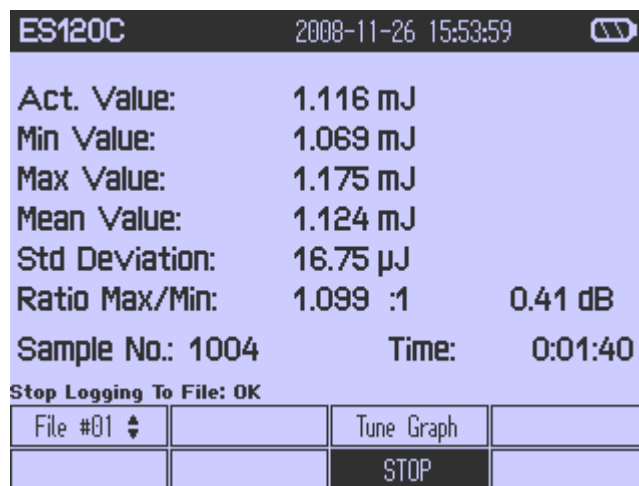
ES120C 2008-11-26 15:53:59

Act. Value: 1.116 mJ
Min Value: 1.069 mJ
Max Value: 1.175 mJ
Mean Value: 1.124 mJ
Std Deviation: 16.75 µJ
Ratio Max/Min: 1.099 :1 0.41 dB

Sample No.: 1004 Time: 0:01:40

Stop Logging To File: OK

File #01 ⬍ | Tune Graph
STOP